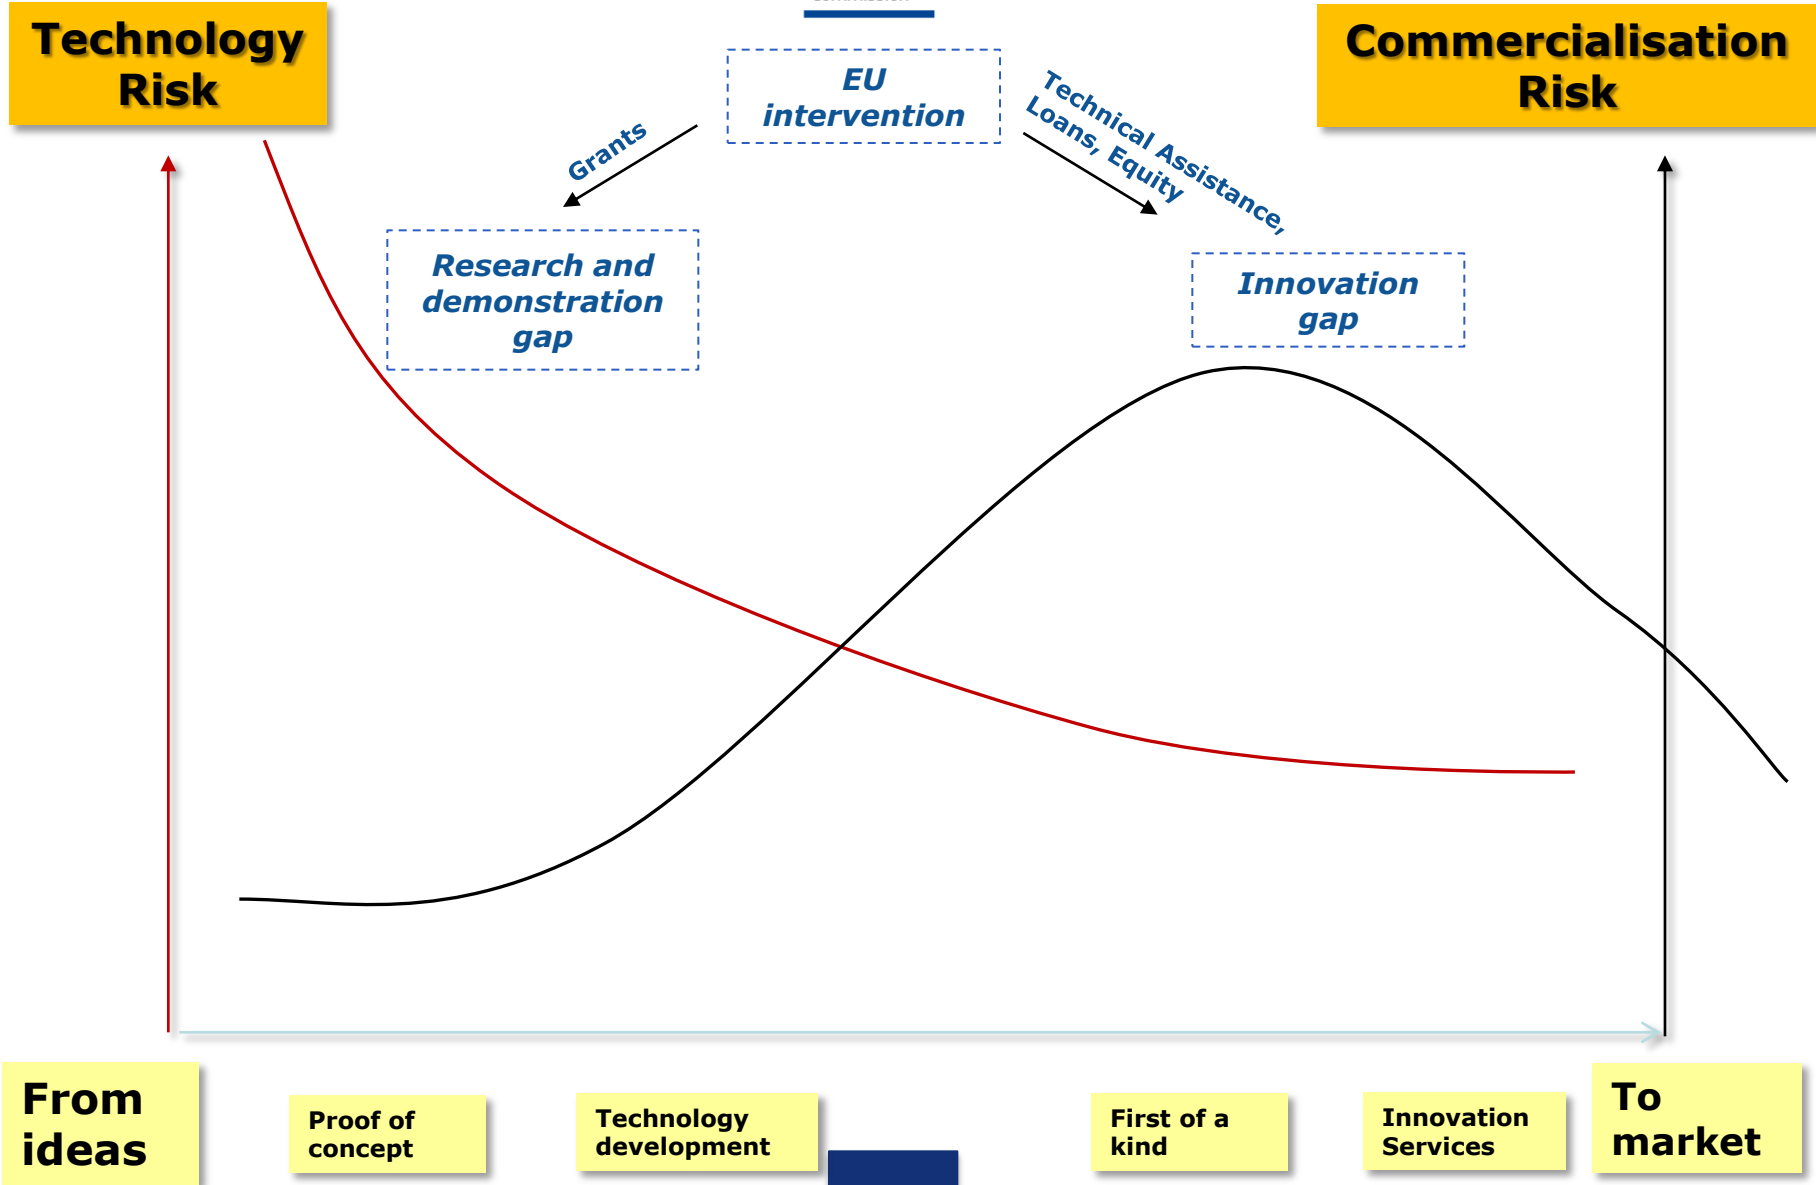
Technology Risk

EU intervention

Commercialisation Risk

Grants

Technical Assistance, Loans, Equity

Research and demonstration gap

Innovation gap

From ideas

Proof of concept

Technology development

First of a kind

Innovation Services

To market